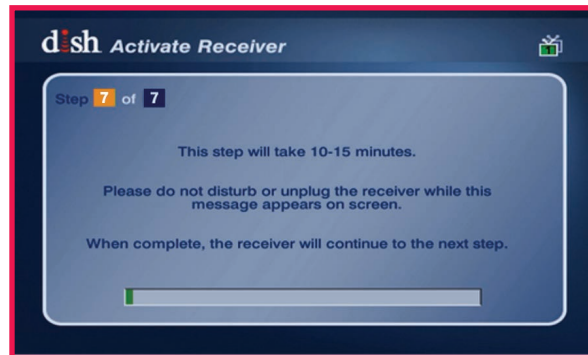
dish Activate Receiver

Step 7 of 7

This step will take 10-15 minutes.

Please do not disturb or unplug the receiver while this message appears on screen.

When complete, the receiver will continue to the next step.